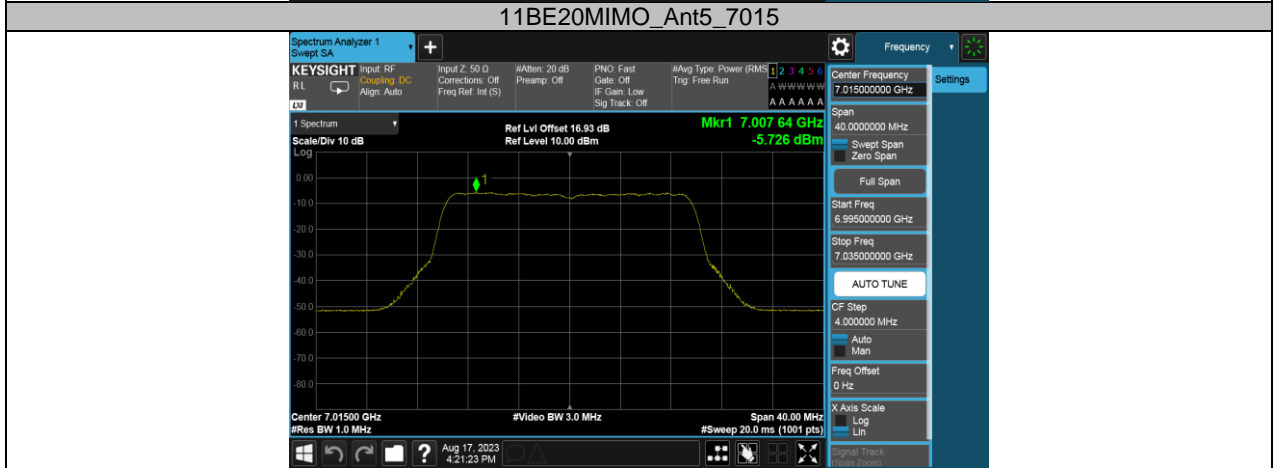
11BE20MIMO_Ant5_7015

Spectrum Analyzer 1
Swept SA

Frequency

KEYSIGHT
RL
Input: RF
Coupling: DC
Align: Auto
Input Z: 50 Ω
Corrections: Off
Freq Ref: Int (S)
#Atten: 20 dB
Preamp: Off
PNO: Fast
Gate: Off
IF Gain: Low
Sig Track: Off
#Avg Type: Power (RMS)
Trig: Free Run
1 2 3 4 5 6
A WWWWW
A A A A A A

1 Spectrum
Scale/Div 10 dB
Log
Ref Lvl Offset 16.93 dB
Ref Level 10.00 dBm
Mkr1 7.007 64 GHz
-5.726 dBm

0.00
-10.0
-20.0
-30.0
-40.0
-50.0
-60.0
-70.0
-80.0

1

Center 7.01500 GHz
#Res BW 1.0 MHz
#Video BW 3.0 MHz
Span 40.00 MHz
#Sweep 20.0 ms (1001 pts)

Center Frequency
7.015000000 GHz
Settings
Span
40.0000000 MHz
Swept Span
Zero Span
Full Span
Start Freq
6.995000000 GHz
Stop Freq
7.035000000 GHz
AUTO TUNE
CF Step
4.000000 MHz
Auto
Man
Freq Offset
0 Hz
X Axis Scale
Log
Lin
Signal Track
(Span Zoom)

Aug 17, 2023
4:21:23 PM